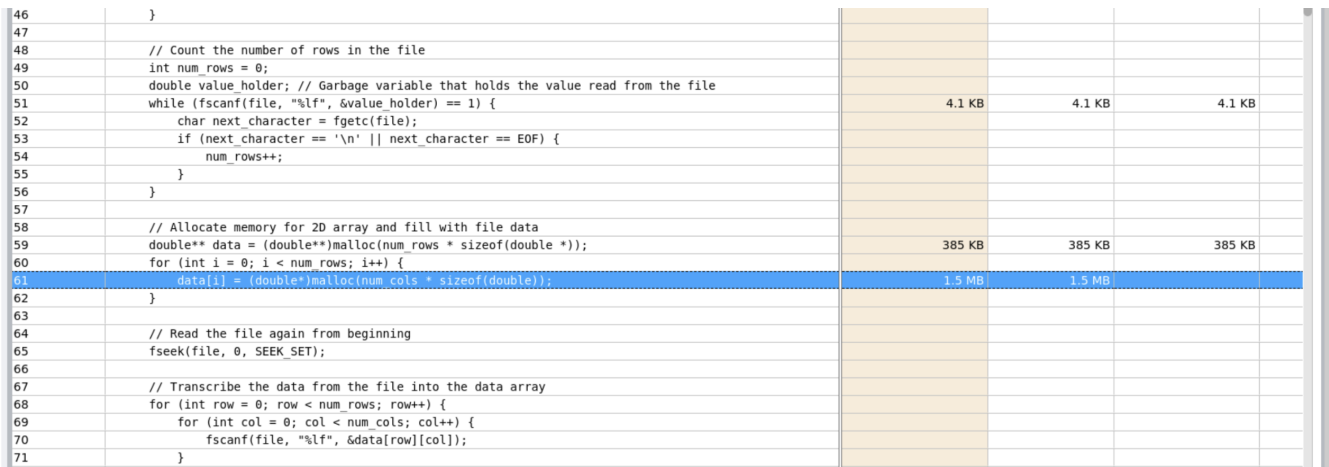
| | | | | |
|---|---|---|---|---|
| 46 | } | | | |
| 47 | | | | |
| 48 | // Count the number of rows in the file | | | |
| 49 | int num_rows = 0; | | | |
| 50 | double value_holder; // Garbage variable that holds the value read from the file | | | |
| 51 | while (fscanf(file, "%lf", &value_holder) == 1) { | 4.1 KB | 4.1 KB | 4.1 KB |
| 52 | char next_character = fgetc(file); | | | |
| 53 | if (next_character == '\n' \|\| next_character == EOF) { | | | |
| 54 | num_rows++; | | | |
| 55 | } | | | |
| 56 | } | | | |
| 57 | | | | |
| 58 | // Allocate memory for 2D array and fill with file data | | | |
| 59 | double** data = (double**)malloc(num_rows * sizeof(double *)); | 385 KB | 385 KB | 385 KB |
| 60 | for (int i = 0; i < num_rows; i++) { | | | |
| 61 | data[i] = (double*)malloc(num_cols * sizeof(double)); | 1.5 MB | 1.5 MB | |
| 62 | } | | | |
| 63 | | | | |
| 64 | // Read the file again from beginning | | | |
| 65 | fseek(file, 0, SEEK_SET); | | | |
| 66 | | | | |
| 67 | // Transcribe the data from the file into the data array | | | |
| 68 | for (int row = 0; row < num_rows; row++) { | | | |
| 69 | for (int col = 0; col < num_cols; col++) { | | | |
| 70 | fscanf(file, "%lf", &data[row][col]); | | | |
| 71 | } | | | |